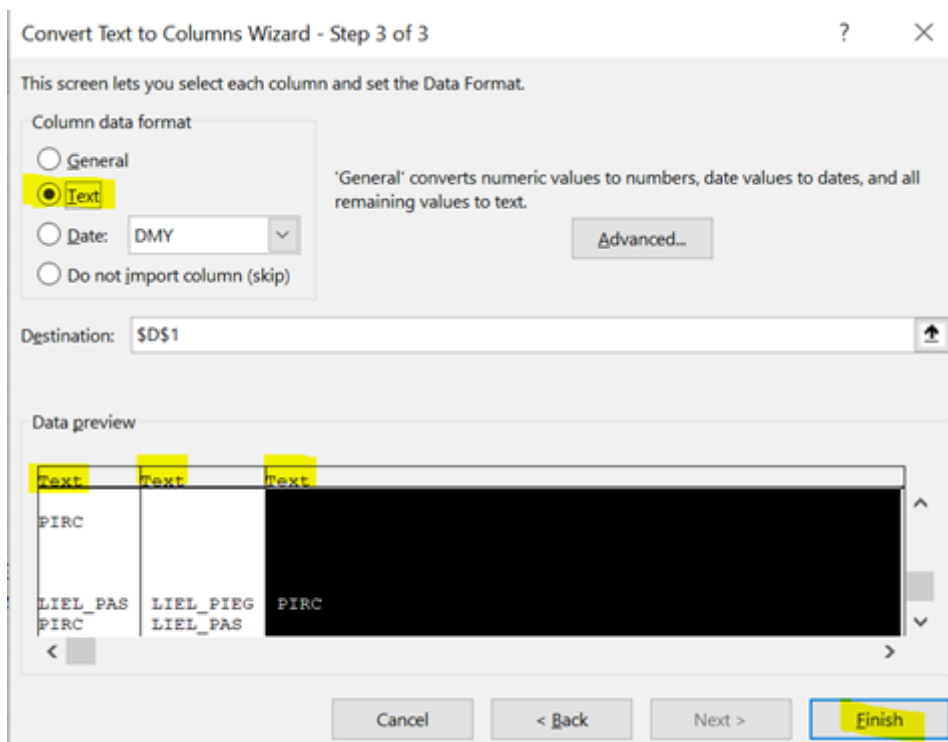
Convert Text to Columns Wizard - Step 3 of 3

?

×

This screen lets you select each column and set the Data Format.

Column data format

General

Text

Date: DMY

Do not import column (skip)

'General' converts numeric values to numbers, date values to dates, and all remaining values to text.

Advanced...

Destination: $D$1

Data preview

| Text | Text | Text |
|---|---|---|
| PIRC | | |
| LIEL_PAS | LIEL_PIEG | PIRC |
| PIRC | LIEL_PAS | |

Cancel

< Back

Next >

Finish